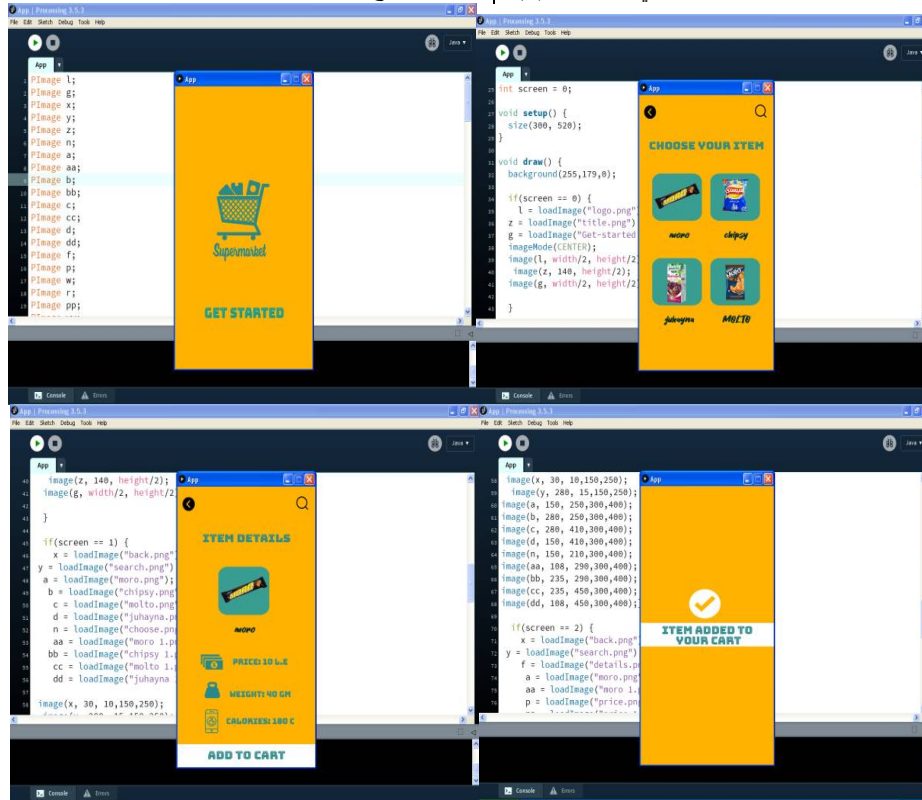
App | Processing 3.5.3
File Edit Sketch Debug Tools Help
Java ▾
App
1 PImage l;
2 PImage g;
3 PImage x;
4 PImage y;
5 PImage z;
6 PImage n;
7 PImage a;
8 PImage aa;
9 PImage b;
10 PImage bb;
11 PImage c;
12 PImage cc;
13 PImage d;
14 PImage dd;
15 PImage f;
16 PImage p;
17 PImage w;
18 PImage r;
19 PImage pp;
Console Errors

App
Supermarket
GET STARTED

App | Processing 3.5.3
File Edit Sketch Debug Tools Help
Java ▾
App
29 int screen = 0;
30
31 void setup() {
32 size(300, 520);
33 }
34
35 void draw() {
36 background(255,179,0);
37
38 if(screen == 0) {
39 l = loadImage("logo.png"
40 z = loadImage("title.png")
41 g = loadImage("Get-started
42 imageMode(CENTER);
43 image(l, width/2, height/2
44 image(z, 140, height/2);
45 image(g, width/2, height/2
46
47 }
Console Errors

App
CHOOSE YOUR ITEM
moro
chipsy
juhayna
MOLTO

App | Processing 3.5.3
File Edit Sketch Debug Tools Help
Java ▾
App
40 image(z, 140, height/2);
41 image(g, width/2, height/2
42
43 }
44
45 if(screen == 1) {
46 x = loadImage("back.png"
47 y = loadImage("search.png")
48 a = loadImage("moro.png");
49 b = loadImage("chipsy.png
50 c = loadImage("molto.png
51 d = loadImage("juhayna.p
52 n = loadImage("choose.pn
53 aa = loadImage("moro 1.p
54 bb = loadImage("chipsy 1.
55 cc = loadImage("molto 1.
56 dd = loadImage("juhayna
57
58 image(x, 30, 10,150,250);
Console Errors

App
ITEM DETAILS
moro
PRICE: 10 L.E
WEIGHT: 40 GM
CALORIES: 180 C
ADD TO CART

App | Processing 3.5.3
File Edit Sketch Debug Tools Help
Java ▾
App
58 image(x, 30, 10,150,250);
59 image(y, 280, 15,150,250);
60 image(a, 150, 250,300,400);
61 image(b, 280, 250,300,400);
62 image(c, 280, 410,300,400);
63 image(d, 150, 410,300,400);
64 image(n, 150, 210,300,400);
65 image(aa, 108, 290,300,400);
66 image(bb, 235, 290,300,400);
67 image(cc, 235, 450,300,400);
68 image(dd, 108, 450,300,400);
69
70 if(screen == 2) {
71 x = loadImage("back.png"
72 y = loadImage("search.png")
73 f = loadImage("details.p
74 a = loadImage("moro.png
75 aa = loadImage("moro 1.
76 p = loadImage("price.pn
Console Errors

App
ITEM ADDED TO YOUR CART